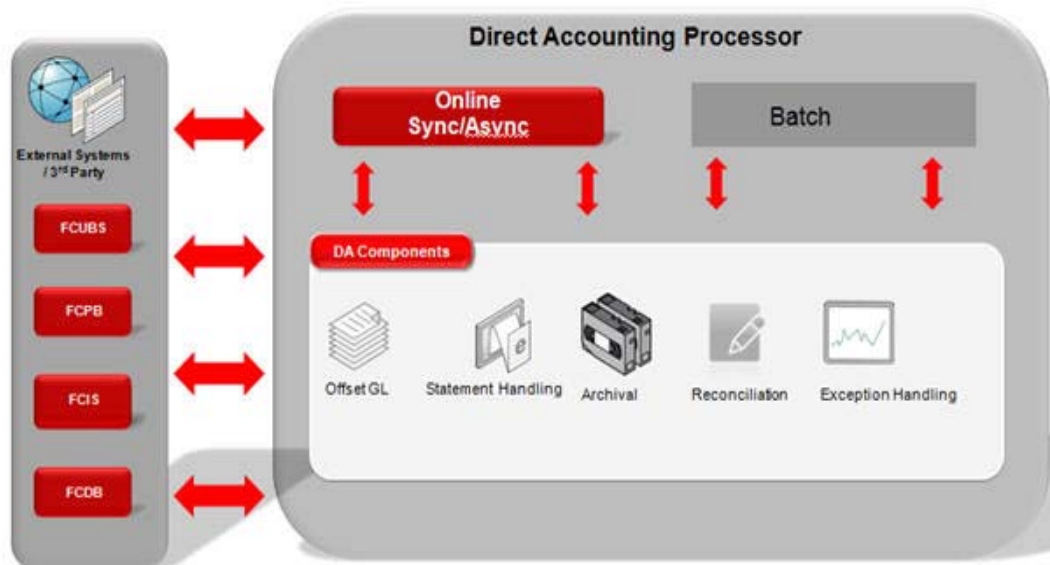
External Systems / 3$^{rd}$ Party

FCUBS

FCPB

FCIS

FCDB

Direct Accounting Processor

Online Sync/Async

Batch

DA Components

Offset GL

Statement Handling

Archival

Reconciliation

Exception Handling